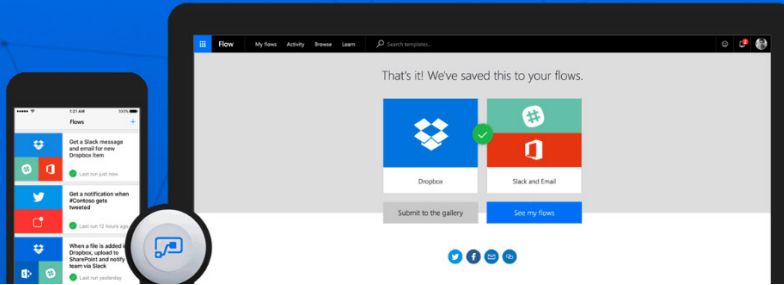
Flow
My flows
Activity
Browse
Learn
Search templates...

That's it! We've saved this to your flows.

Dropbox
Slack and Email

Submit to the gallery
See my flows

7:27 AM
Flows
+

Get a Slack message and email for new Dropbox item
Last run just now

Get a notification when #Contoso gets tweeted
Last run 12 hours ago

When a file is added in Dropbox, upload to SharePoint and notify team via Slack
Last run yesterday